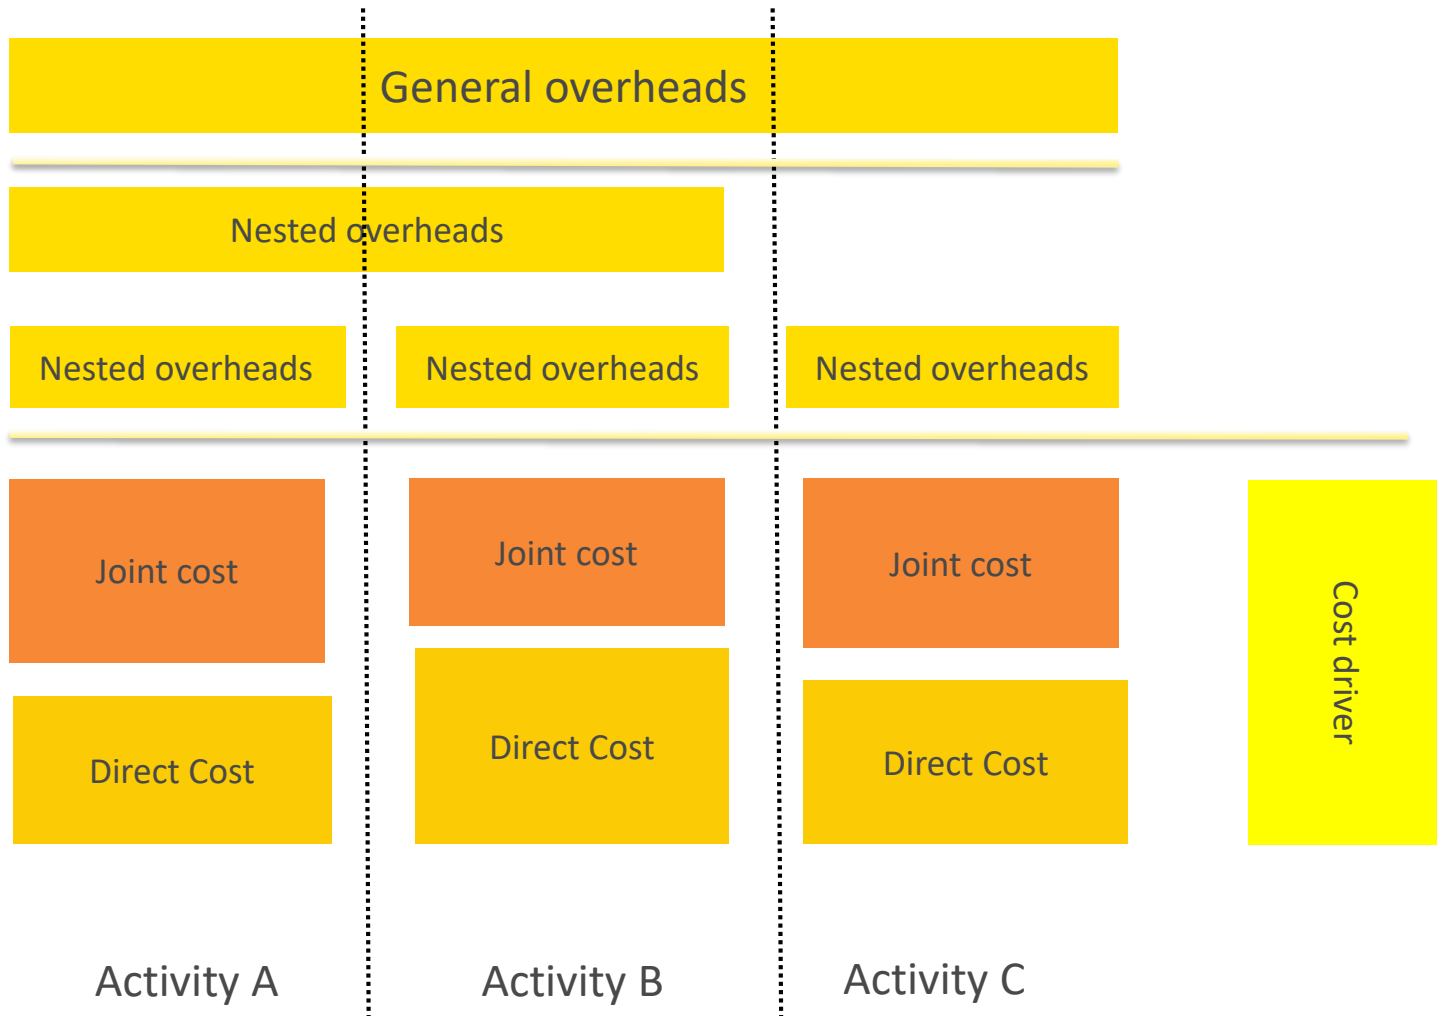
General overheads

Nested overheads

Nested overheads

Nested overheads

Nested overheads

Joint cost

Joint cost

Joint cost

Cost driver

Direct Cost

Direct Cost

Direct Cost

Activity A

Activity B

Activity C